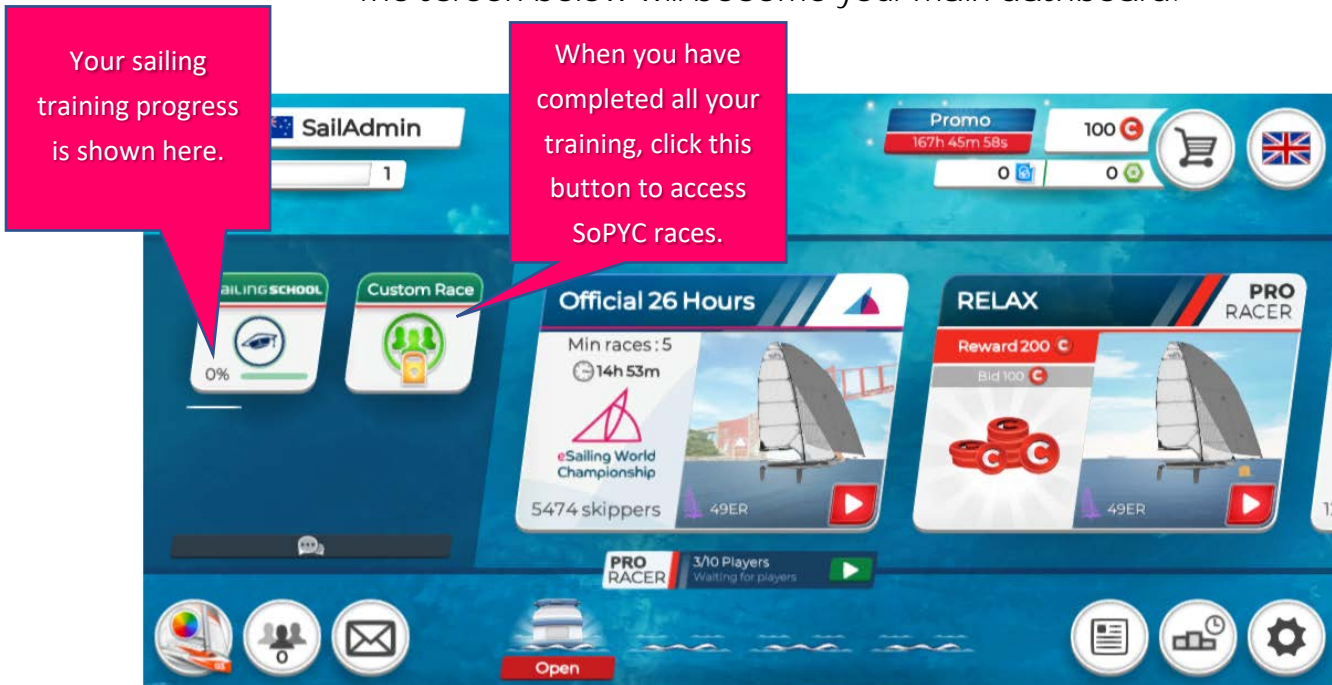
Your sailing training progress is shown here.

When you have completed all your training, click this button to access SoPYC races.

SailAdmin

1

Promo

167h 45m 58s

100

0

0

AILING SCHOOL

0%

Custom Race

Official 26 Hours

Min races: 5

14h 53m

eSailing World Championship

5474 skippers

49ER

RELAX

PRO RACER

Reward 200

Bid 100

49ER

PRO RACER

3/10 Players

Waiting for players

0

Open